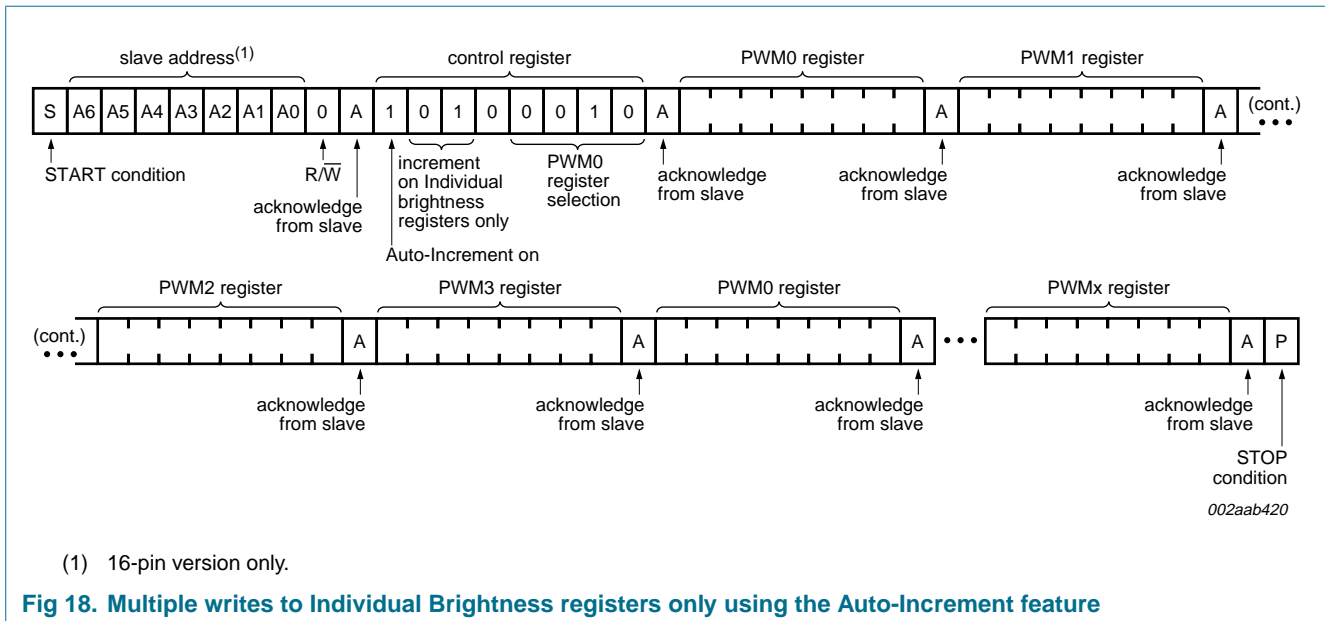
slave address$^{(1)}$

control register

PWM0 register

PWM1 register

| S | A6 | A5 | A4 | A3 | A2 | A1 | A0 | 0 | A | 1 | 0 | 1 | 0 | 0 | 0 | 1 | 0 | A | | A | | A |

(cont.)

START condition

R/$\overline{W}$

acknowledge from slave

increment on Individual brightness registers only

Auto-Increment on

PWM0 register selection

acknowledge from slave

acknowledge from slave

acknowledge from slave

PWM2 register

PWM3 register

PWM0 register

PWMx register

(cont.)

| | A | | A | | A | | A | P |

acknowledge from slave

acknowledge from slave

acknowledge from slave

acknowledge from slave

STOP condition

002aab420

(1) 16-pin version only.

Fig 18. Multiple writes to Individual Brightness registers only using the Auto-Increment feature